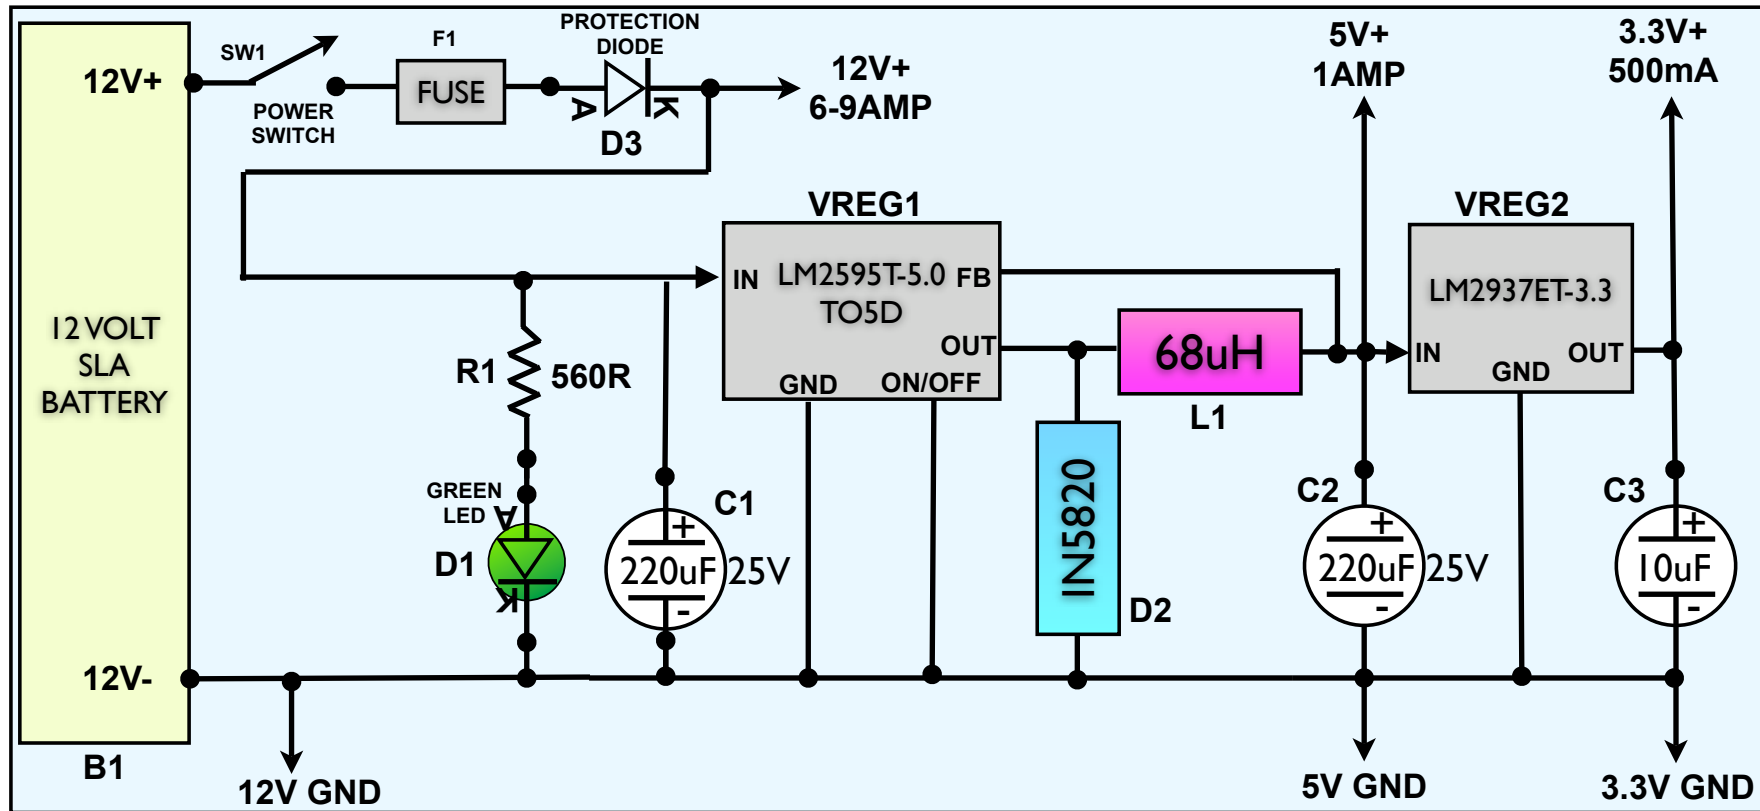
12V+
SW1
POWER SWITCH
F1
FUSE
PROTECTION DIODE
A
K
D3
12V+
6-9AMP
5V+
1AMP
3.3V+
500mA
12 VOLT SLA BATTERY
VREG1
IN
LM2595T-5.0
TO5D
FB
OUT
GND
ON/OFF
VREG2
LM2937ET-3.3
IN
GND
OUT
68uH
L1
R1
560R
GREEN LED
A
D1
K
C1
+
220uF
-
25V
IN5820
D2
C2
+
220uF
-
25V
C3
+
10uF
-
12V-
B1
12V GND
5V GND
3.3V GND